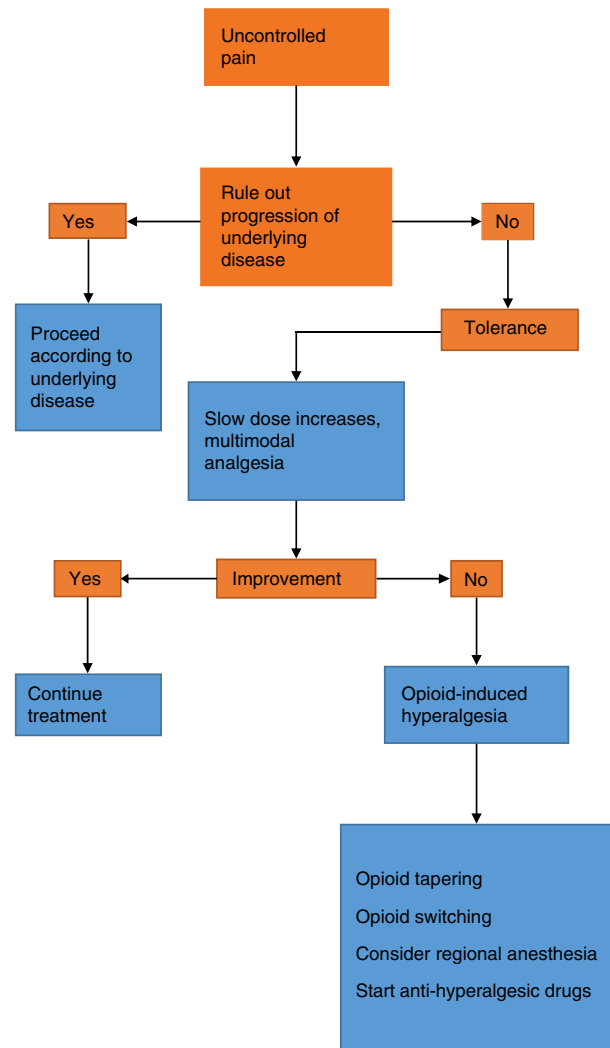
Uncontrolled pain

Rule out progression of underlying disease

Yes

No

Proceed according to underlying disease

Tolerance

Slow dose increases, multimodal analgesia

Yes

Improvement

No

Continue treatment

Opioid-induced hyperalgesia

Opioid tapering

Opioid switching

Consider regional anesthesia

Start anti-hyperalgesic drugs